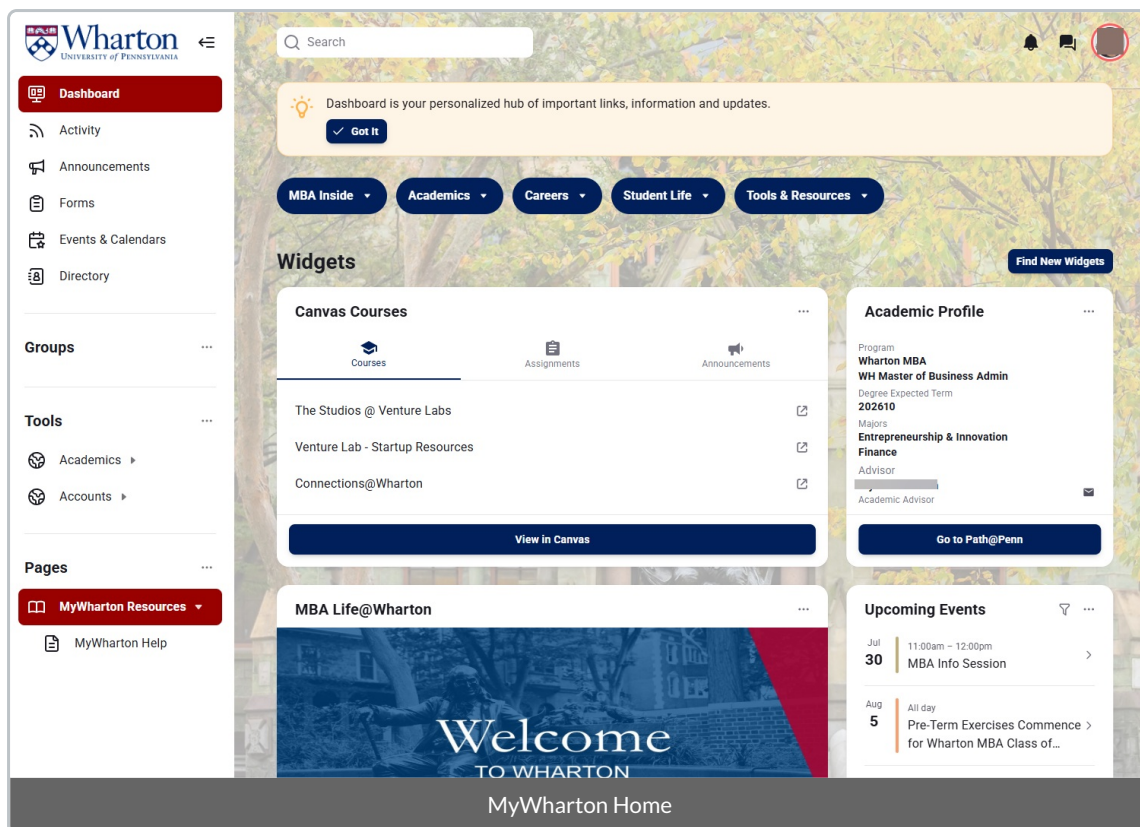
Wharton
UNIVERSITY of PENNSYLVANIA

Dashboard
Activity
Announcements
Forms
Events & Calendars
Directory

Groups ···

Tools ···
Academics
Accounts

Pages ···
MyWharton Resources
MyWharton Help

Search

Dashboard is your personalized hub of important links, information and updates.
Got It

MBA Inside
Academics
Careers
Student Life
Tools & Resources

Widgets
Find New Widgets

Canvas Courses ···
Courses
Assignments
Announcements
The Studios @ Venture Labs
Venture Lab - Startup Resources
Connections@Wharton
View in Canvas

Academic Profile ···
Program
Wharton MBA
WH Master of Business Admin
Degree Expected Term
202610
Majors
Entrepreneurship & Innovation
Finance
Advisor
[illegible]
Academic Advisor
Go to Path@Penn

MBA Life@Wharton ···
Welcome
TO WHARTON

Upcoming Events ···
Jul
30
11:00am – 12:00pm
MBA Info Session
Aug
5
All day
Pre-Term Exercises Commence for Wharton MBA Class of...

MyWharton Home